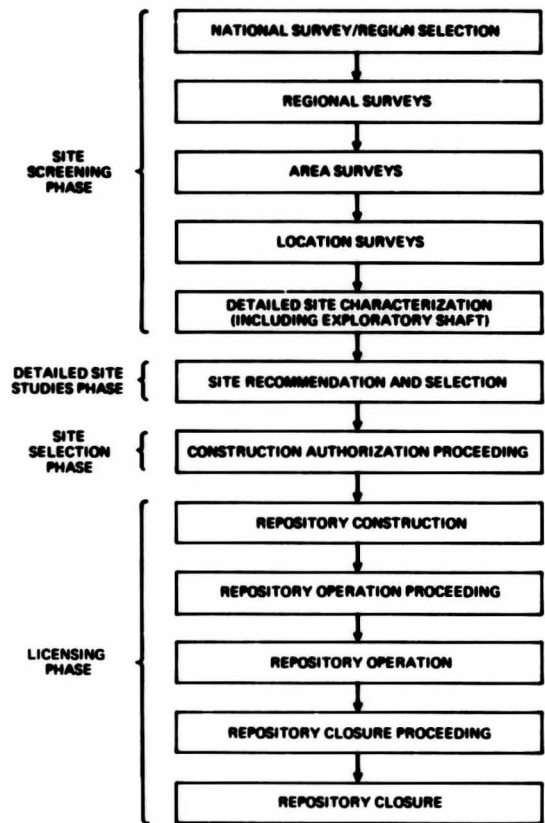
SITE SCREENING PHASE

NATIONAL SURVEY/REGION SELECTION

REGIONAL SURVEYS

AREA SURVEYS

LOCATION SURVEYS

DETAILED SITE CHARACTERIZATION (INCLUDING EXPLORATORY SHAFT)

DETAILED SITE STUDIES PHASE

SITE RECOMMENDATION AND SELECTION

SITE SELECTION PHASE

CONSTRUCTION AUTHORIZATION PROCEEDING

LICENSING PHASE

REPOSITORY CONSTRUCTION

REPOSITORY OPERATION PROCEEDING

REPOSITORY OPERATION

REPOSITORY CLOSURE PROCEEDING

REPOSITORY CLOSURE